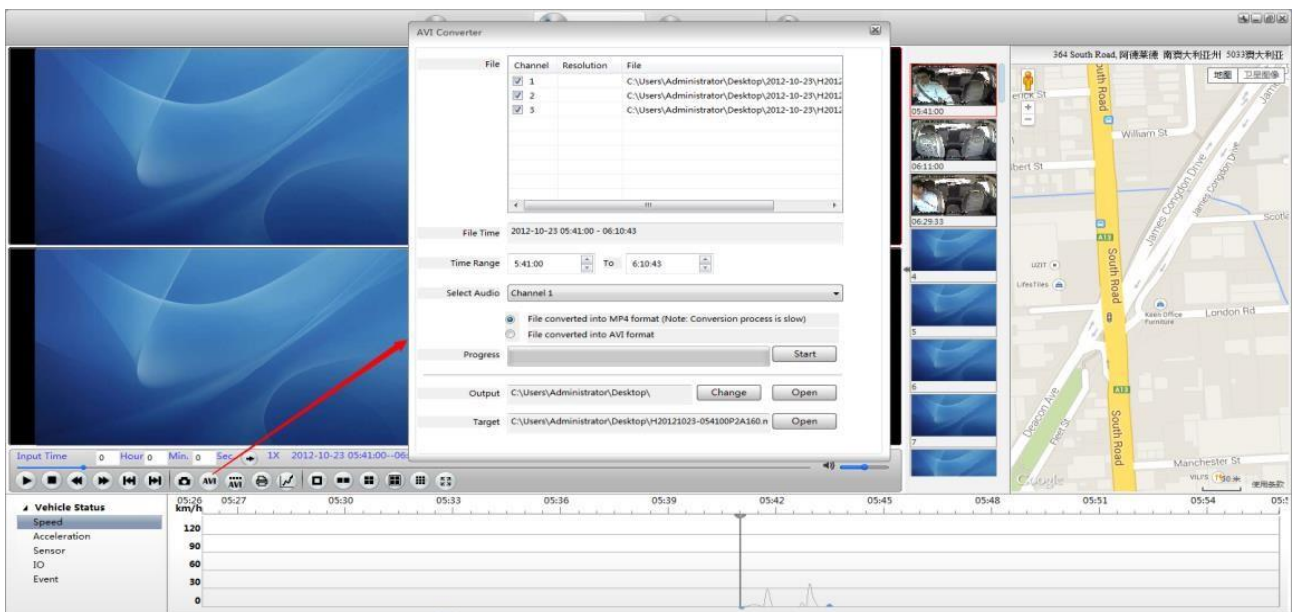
AVI Converter

File

| Channel | Resolution | File |
|---|---|---|
| 1 | | C:\Users\Administrator\Desktop\2012-10-23\H2012 |
| 2 | | C:\Users\Administrator\Desktop\2012-10-23\H2012 |
| 3 | | C:\Users\Administrator\Desktop\2012-10-23\H2012 |

File Time 2012-10-23 05:41:00 - 06:10:43

Time Range 5:41:00 To 6:10:43

Select Audio Channel 1

File converted into MP4 format (Note: Conversion process is slow)
File converted into AVI format

Progress Start

Output C:\Users\Administrator\Desktop\ Change Open

Target C:\Users\Administrator\Desktop\H20121023-054100P2A160.n Open

364 South Road, 阿德莱德 南澳大利亚州 5033澳大利亚
地图 卫星图像
William St
James Congdon Drive
James Congdon Drive
South Road
South Road
South Road
London Rd
Keen Office Furniture
LifesTiles
Deacon Ave
Manchester St
Scotl
A13
A13
Google
使用条款

05:41:00
06:11:00
06:29:33
4
5
6
7

Input Time 0 Hour 0 Min. 0 Sec 1X 2012-10-23 05:41:00--06

▲ Vehicle Status
Speed
Acceleration
Sensor
IO
Event

05:26 km/h 05:27 05:30 05:33 05:36 05:39 05:42 05:45 05:48 05:51 05:54 05:5
120
90
60
30
0